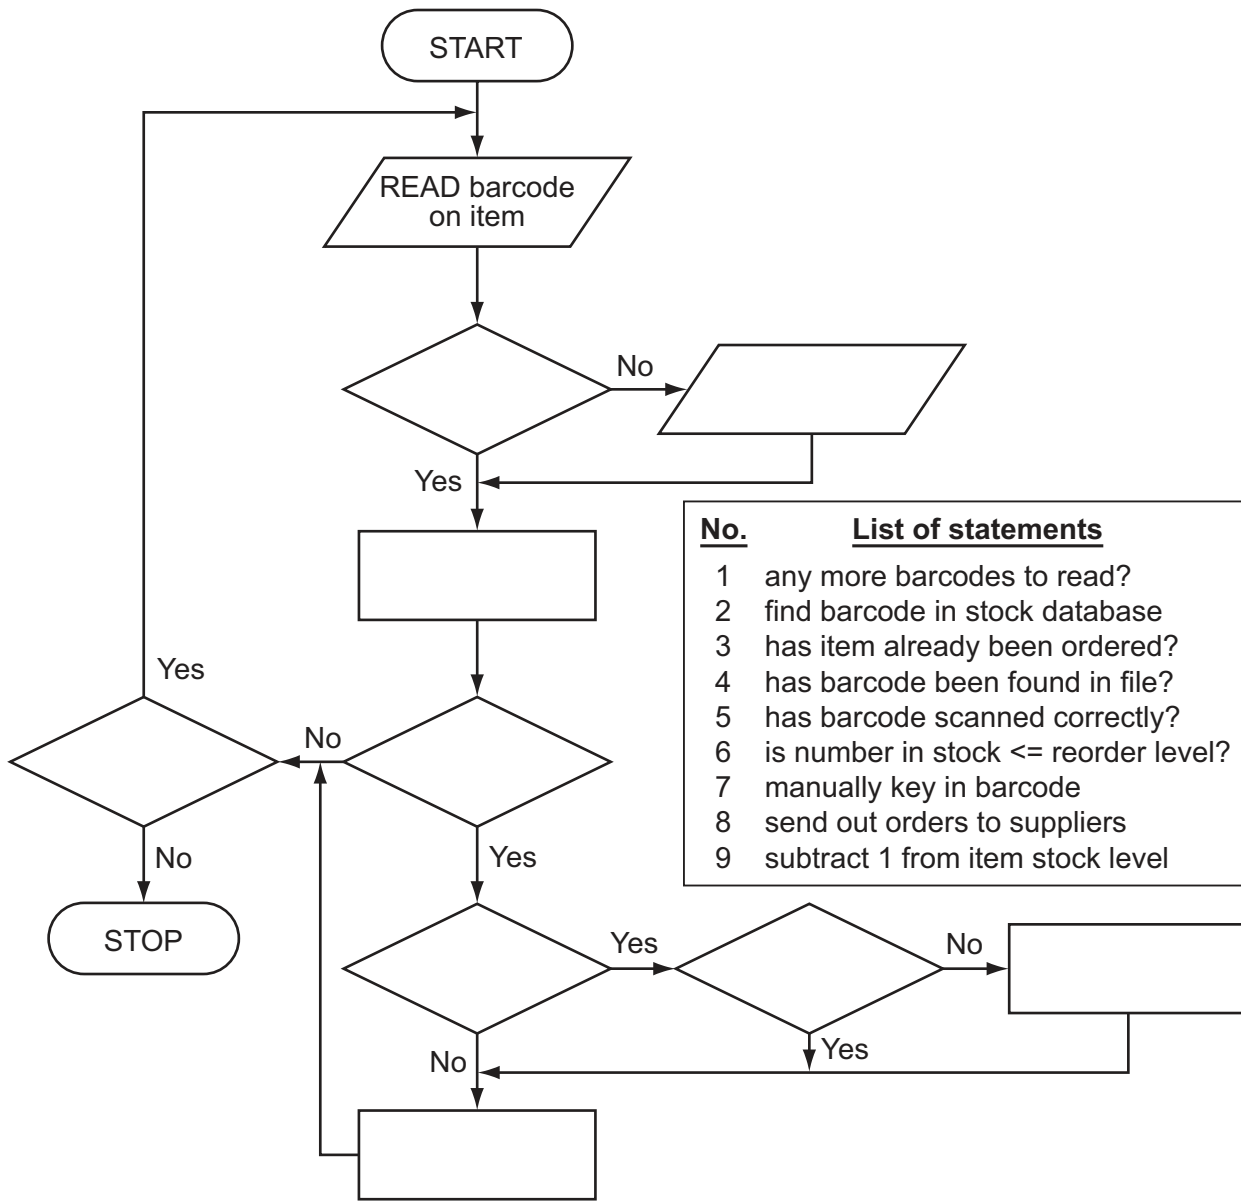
START

READ barcode on item

No

Yes

No.　List of statements

| No. | List of statements |
|---|---|
| 1 | any more barcodes to read? |
| 2 | find barcode in stock database |
| 3 | has item already been ordered? |
| 4 | has barcode been found in file? |
| 5 | has barcode scanned correctly? |
| 6 | is number in stock <= reorder level? |
| 7 | manually key in barcode |
| 8 | send out orders to suppliers |
| 9 | subtract 1 from item stock level |

Yes

No

No

Yes

STOP

Yes

No

Yes

No